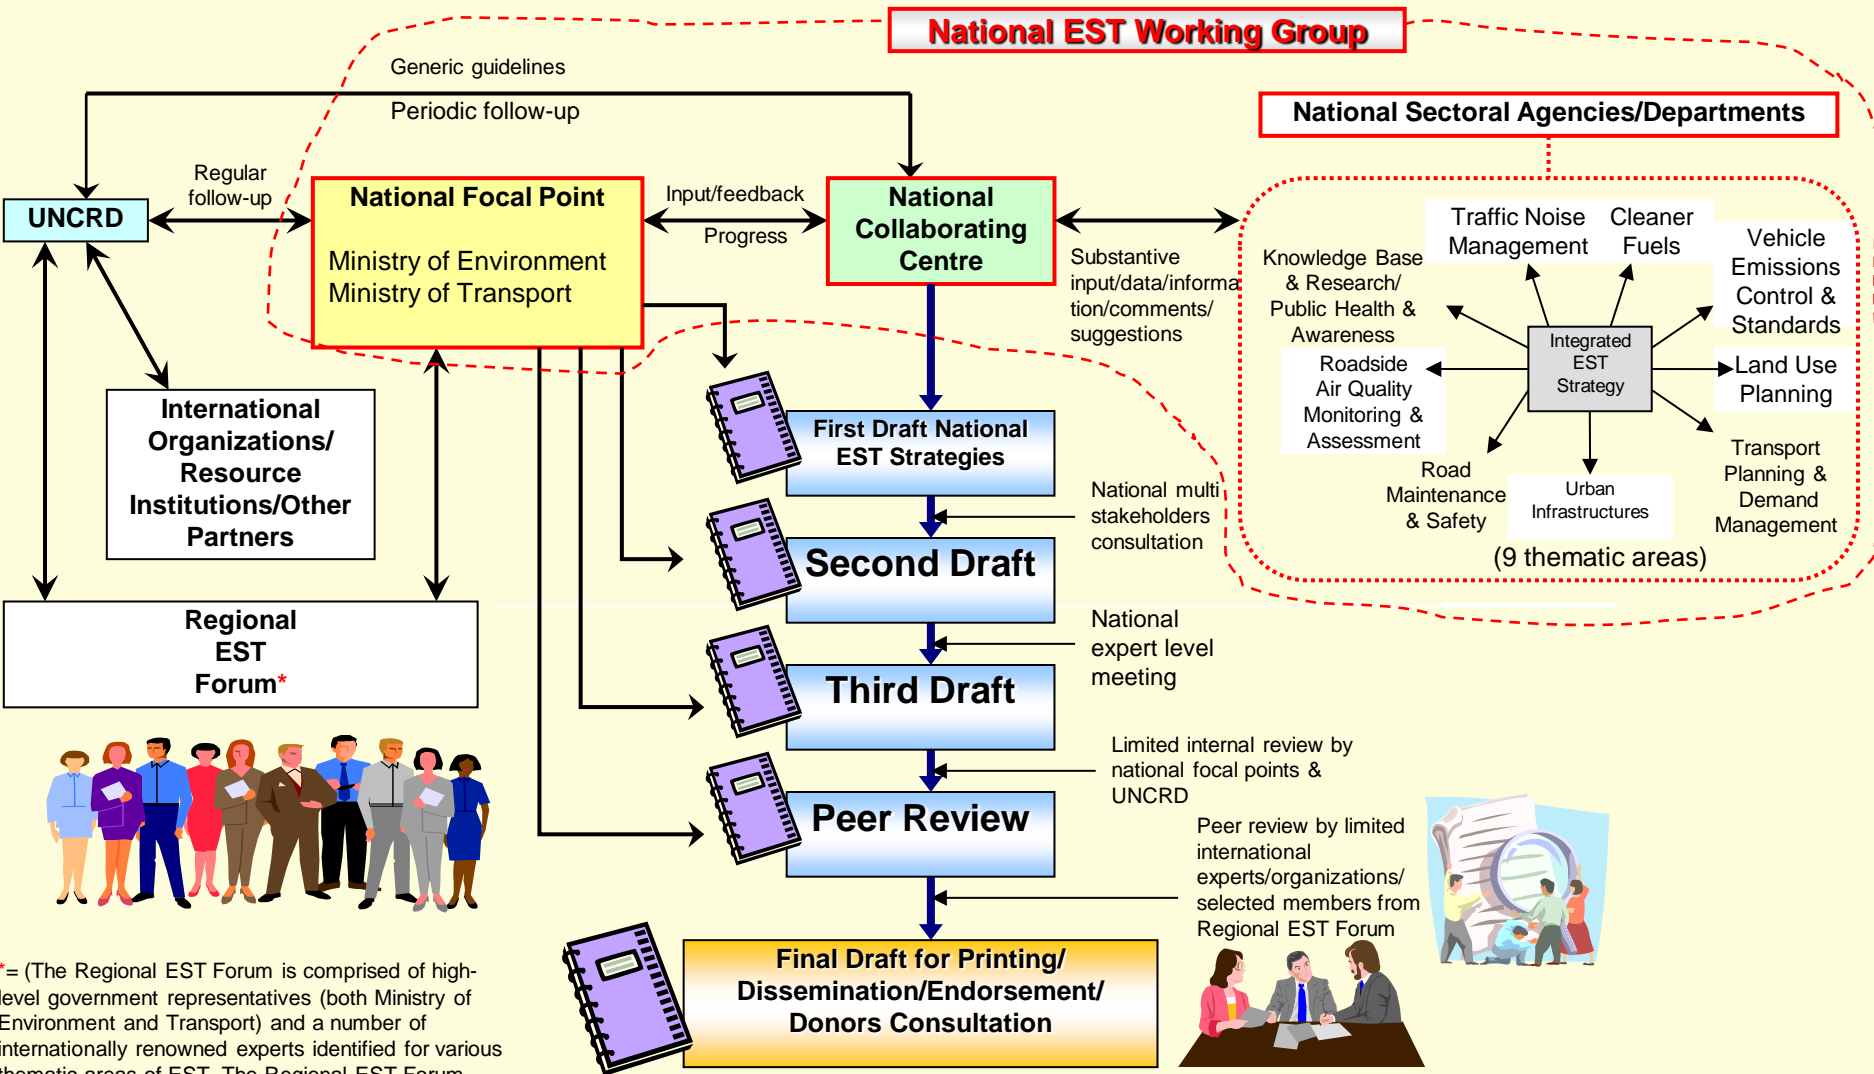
National EST Working Group

Generic guidelines

Periodic follow-up

National Sectoral Agencies/Departments

UNCRD

Regular follow-up

National Focal Point

Ministry of Environment
Ministry of Transport

Input/feedback

Progress

National Collaborating Centre

Substantive input/data/information/comments/ suggestions

Traffic Noise Management

Cleaner Fuels

Vehicle Emissions Control & Standards

Knowledge Base & Research/ Public Health & Awareness

Integrated EST Strategy

Land Use Planning

Roadside Air Quality Monitoring & Assessment

Transport Planning & Demand Management

Road Maintenance & Safety

Urban Infrastructures

(9 thematic areas)

International Organizations/ Resource Institutions/Other Partners

First Draft National EST Strategies

National multi stakeholders consultation

Second Draft

Regional EST Forum*

National expert level meeting

Third Draft

Limited internal review by national focal points & UNCRD

Peer Review

Peer review by limited international experts/organizations/ selected members from Regional EST Forum

Final Draft for Printing/ Dissemination/Endorsement/ Donors Consultation

*= (The Regional EST Forum is comprised of high-level government representatives (both Ministry of Environment and Transport) and a number of internationally renowned experts identified for various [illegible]